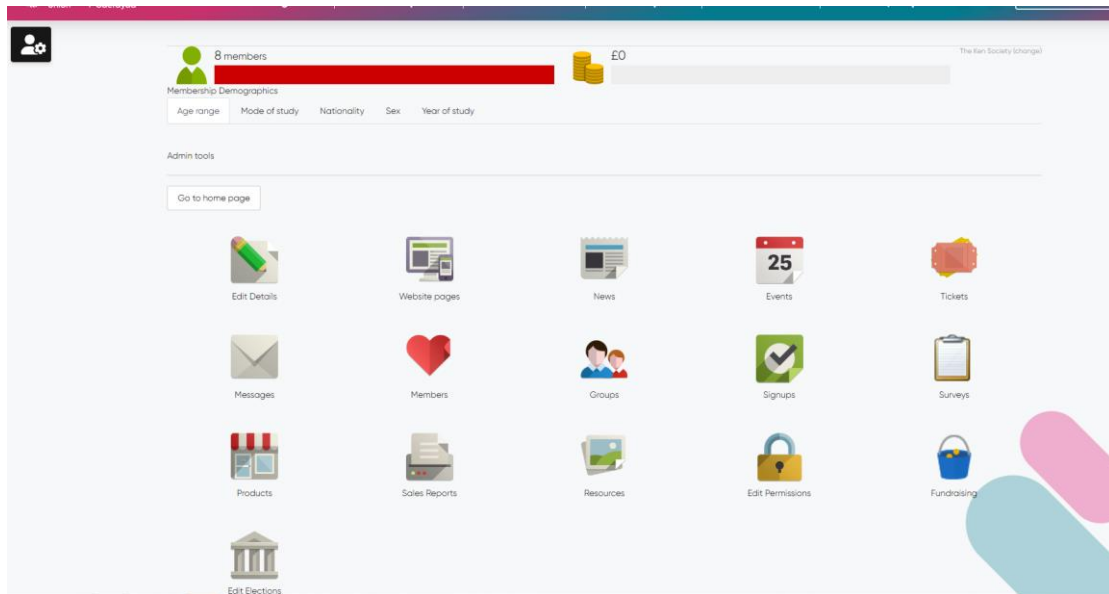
8 members

£0

The Ren Society (change)

Membership Demographics

Age range
Mode of study
Nationality
Sex
Year of study

Admin tools

Go to home page

Edit Details
Website pages
News
25
Events
Tickets

Messages
Members
Groups
Signups
Surveys

Products
Sales Reports
Resources
Edit Permissions
Fundraising

Edit Elections